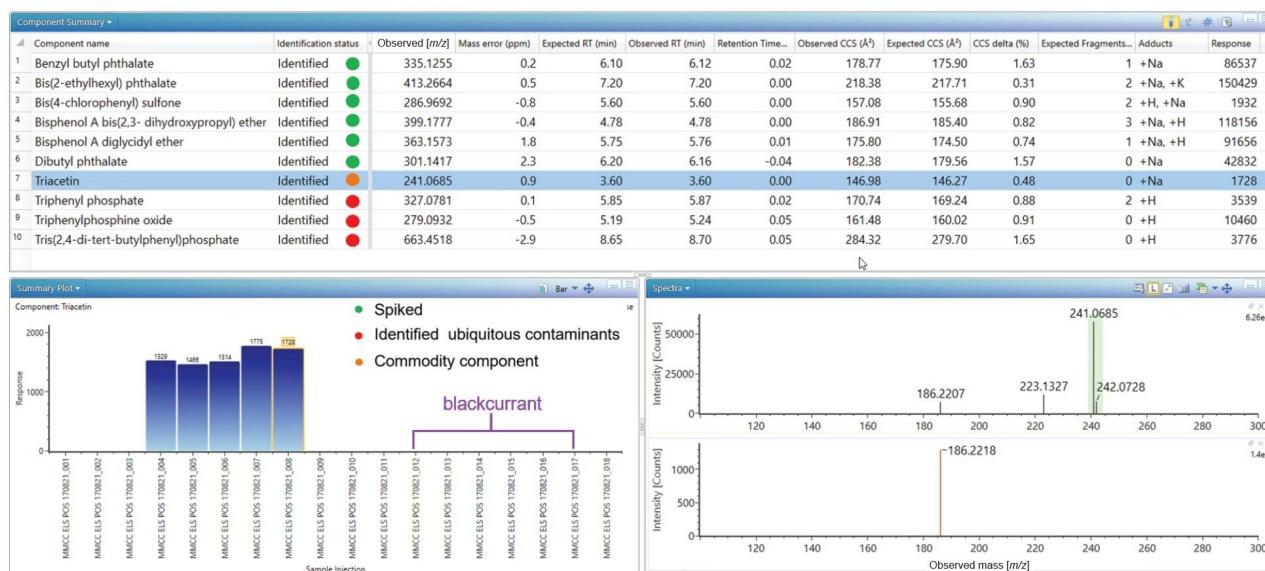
Component Summary ▾

| | Component name | Identification status | Observed [m/z] | Mass error (ppm) | Expected RT (min) | Observed RT (min) | Retention Time... | Observed CCS (Å²) | Expected CCS (Å²) | CCS delta (%) | Expected Fragments... | Adducts | Response |
|---|---|---|---|---|---|---|---|---|---|---|---|---|---|
| 1 | Benzyl butyl phthalate | Identified | 335.1255 | 0.2 | 6.10 | 6.12 | 0.02 | 178.77 | 175.90 | 1.63 | 1 | +Na | 86537 |
| 2 | Bis(2-ethylhexyl) phthalate | Identified | 413.2664 | 0.5 | 7.20 | 7.20 | 0.00 | 218.38 | 217.71 | 0.31 | 2 | +Na, +K | 150429 |
| 3 | Bis(4-chlorophenyl) sulfone | Identified | 286.9692 | -0.8 | 5.60 | 5.60 | 0.00 | 157.08 | 155.68 | 0.90 | 2 | +H, +Na | 1932 |
| 4 | Bisphenol A bis(2,3- dihydroxypropyl) ether | Identified | 399.1777 | -0.4 | 4.78 | 4.78 | 0.00 | 186.91 | 185.40 | 0.82 | 3 | +Na, +H | 118156 |
| 5 | Bisphenol A diglycidyl ether | Identified | 363.1573 | 1.8 | 5.75 | 5.76 | 0.01 | 175.80 | 174.50 | 0.74 | 1 | +Na, +H | 91656 |
| 6 | Dibutyl phthalate | Identified | 301.1417 | 2.3 | 6.20 | 6.16 | -0.04 | 182.38 | 179.56 | 1.57 | 0 | +Na | 42832 |
| 7 | Triacetin | Identified | 241.0685 | 0.9 | 3.60 | 3.60 | 0.00 | 146.98 | 146.27 | 0.48 | 0 | +Na | 1728 |
| 8 | Triphenyl phosphate | Identified | 327.0781 | 0.1 | 5.85 | 5.87 | 0.02 | 170.74 | 169.24 | 0.88 | 2 | +H | 3539 |
| 9 | Triphenylphosphine oxide | Identified | 279.0932 | -0.5 | 5.19 | 5.24 | 0.05 | 161.48 | 160.02 | 0.91 | 0 | +H | 10460 |
| 10 | Tris(2,4-di-tert-butylphenyl)phosphate | Identified | 663.4518 | -2.9 | 8.65 | 8.70 | 0.05 | 284.32 | 279.70 | 1.65 | 0 | +H | 3776 |

Summary Plot ▾ Bar ▾

Component: Triacetin

Spiked
Identified ubiquitous contaminants
Commodity component

2000
1000
0
Response

1529 1466 1514 1775 1728

blackcurrant

MMCC ELS POS 170821_001
MMCC ELS POS 170821_002
MMCC ELS POS 170821_003
MMCC ELS POS 170821_004
MMCC ELS POS 170821_005
MMCC ELS POS 170821_006
MMCC ELS POS 170821_007
MMCC ELS POS 170821_008
MMCC ELS POS 170821_009
MMCC ELS POS 170821_010
MMCC ELS POS 170821_011
MMCC ELS POS 170821_012
MMCC ELS POS 170821_013
MMCC ELS POS 170821_014
MMCC ELS POS 170821_015
MMCC ELS POS 170821_016
MMCC ELS POS 170821_017
MMCC ELS POS 170821_018

Sample Injection

Spectra ▾

6.26e
50000
25000
0
Intensity [Counts]
241.0685
186.2207
223.1327
242.0728
120 140 160 180 200 220 240 260 280 300

1.4e
1000
500
0
Intensity [Counts]
186.2218
120 140 160 180 200 220 240 260 280 300
Observed mass [m/z]